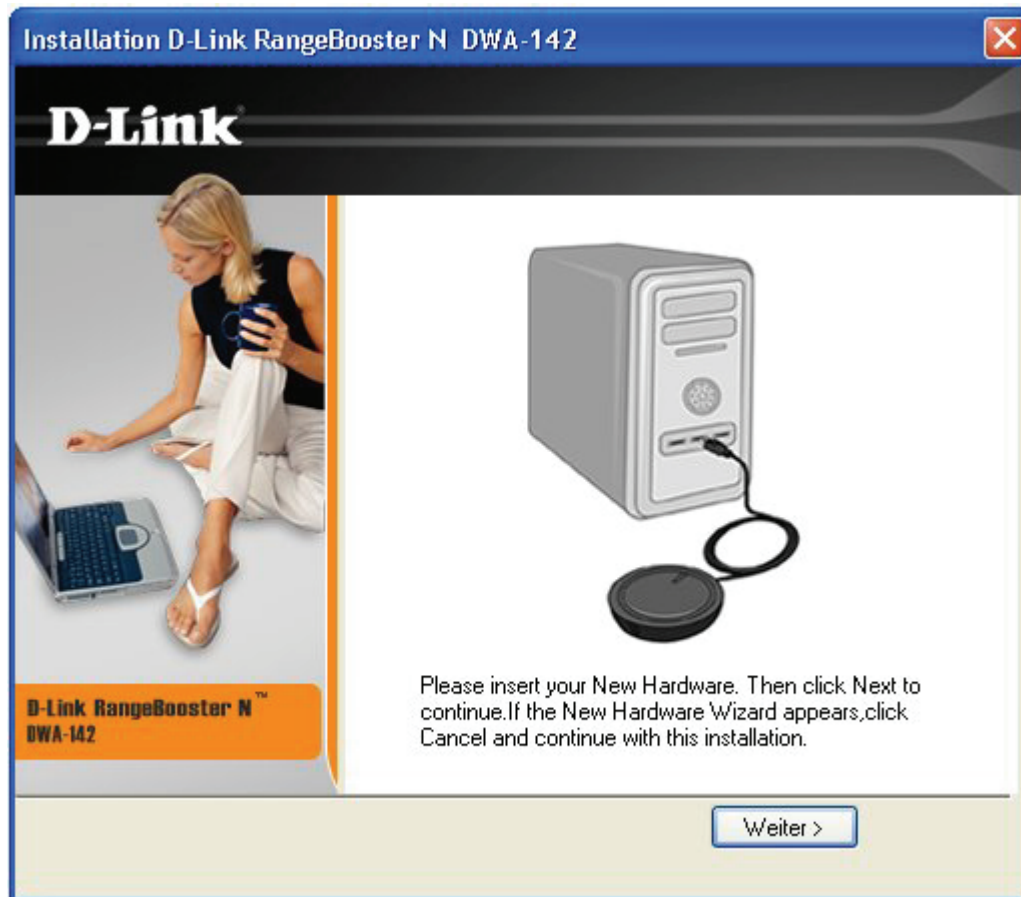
Installation D-Link RangeBooster N DWA-142

D-Link

D-Link RangeBooster N™
DWA-142

Please insert your New Hardware. Then click Next to continue.If the New Hardware Wizard appears,click Cancel and continue with this installation.

Weiter >